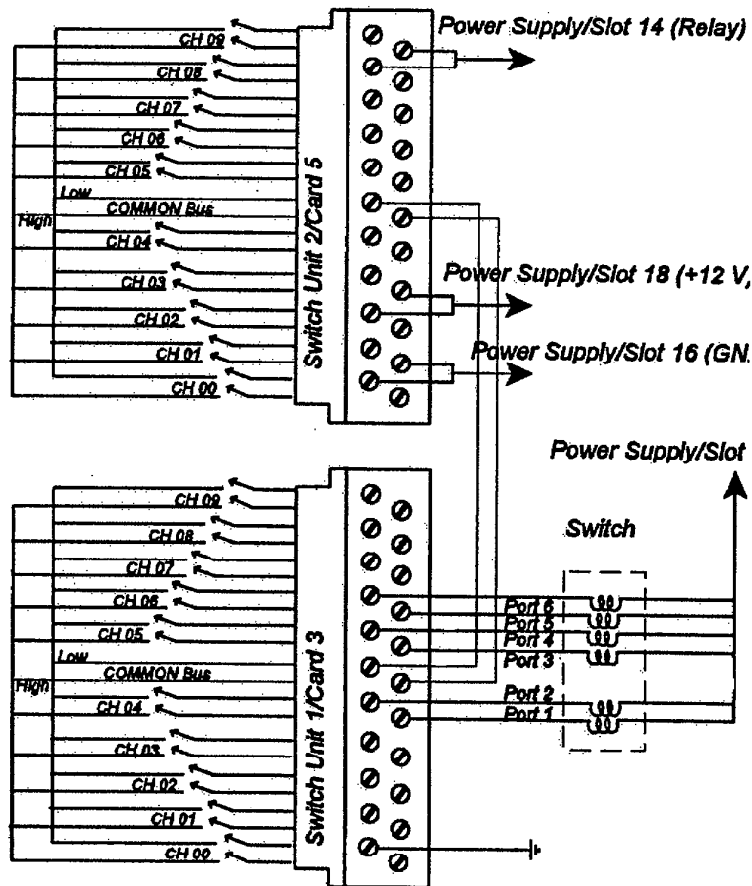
Power Supply/Slot 14 (Relay)

CH 09
CH 08
CH 07
CH 06
CH 05
Low
High
COMMON Bus
CH 04
CH 03
CH 02
CH 01
CH 00

Switch Unit 2/Card 5

Power Supply/Slot 18 (+12 V,

Power Supply/Slot 16 (GN

Power Supply/Slot

Switch

CH 09
CH 08
CH 07
CH 06
CH 05
Low
High
COMMON Bus
CH 04
CH 03
CH 02
CH 01
CH 00

Switch Unit 1/Card 3

Port 6
Port 5
Port 4
Port 3
Port 2
Port 1